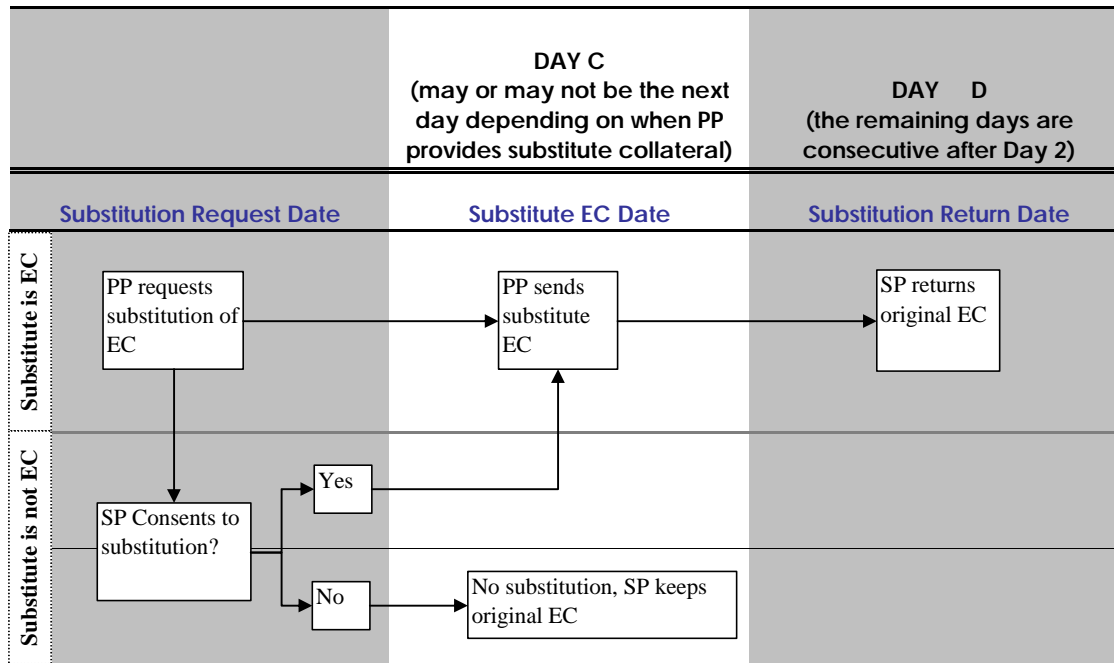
DAY C
(may or may not be the next day depending on when PP provides substitute collateral)

DAY D
(the remaining days are consecutive after Day 2)

Substitution Request Date

Substitute EC Date

Substitution Return Date

Substitute is EC

PP requests substitution of EC

PP sends substitute EC

SP returns original EC

Substitute is not EC

SP Consents to substitution?

Yes

No

No substitution, SP keeps original EC